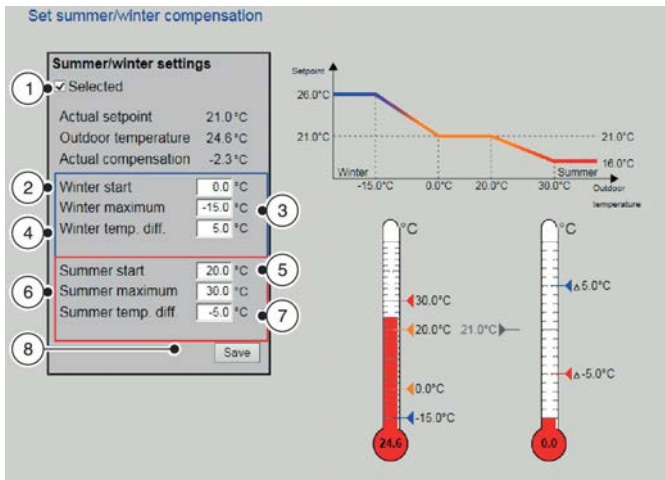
Set summer/winter compensation

Summer/winter settings

1 ✓ Selected

Actual setpoint 21.0 °C
Outdoor temperature 24.6 °C
Actual compensation -2.3 °C

2 Winter start 0.0 °C
Winter maximum -15.0 °C 3
4 Winter temp. diff. 5.0 °C

Summer start 20.0 °C 5
6 Summer maximum 30.0 °C
Summer temp. diff -5.0 °C 7

8 Save

Setpoint
26.0°C
21.0°C
21.0°C
16.0°C
Winter
Summer
-15.0°C 0.0°C 20.0°C 30.0°C
Outdoor temperature

°C
30.0°C
20.0°C
21.0°C
0.0°C
-15.0°C
24.6

°C
Δ 5.0°C
Δ -5.0°C
0.0